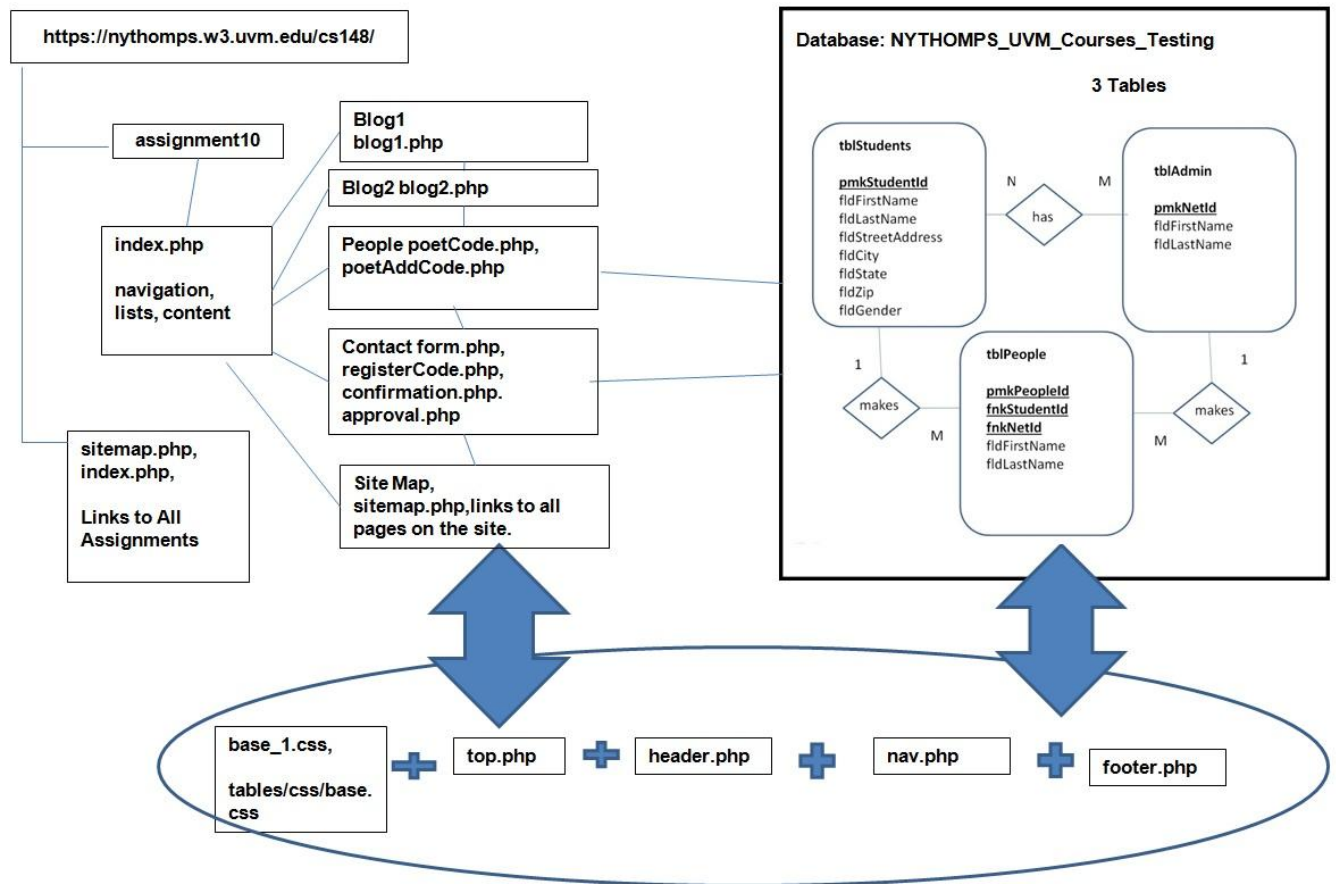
https://nythomps.w3.uvm.edu/cs148/

assignment10

index.php

navigation, lists, content

sitemap.php, index.php,

Links to All Assignments

Blog1
blog1.php

Blog2 blog2.php

People poetCode.php, poetAddCode.php

Contact form.php, registerCode.php, confirmation.php. approval.php

Site Map, sitemap.php,links to all pages on the site.

Database: NYTHOMPS_UVM_Courses_Testing

3 Tables

tblStudents

pmkStudentId
fldFirstName
fldLastName
fldStreetAddress
fldCity
fldState
fldZip
fldGender

N

has

M

tblAdmin

pmkNetId
fldFirstName
fldLastName

1

makes

M

tblPeople

pmkPeopleId
fnkStudentId
fnkNetId
fldFirstName
fldLastName

1

makes

M

base_1.css,

tables/css/base.css

top.php

header.php

nav.php

footer.php